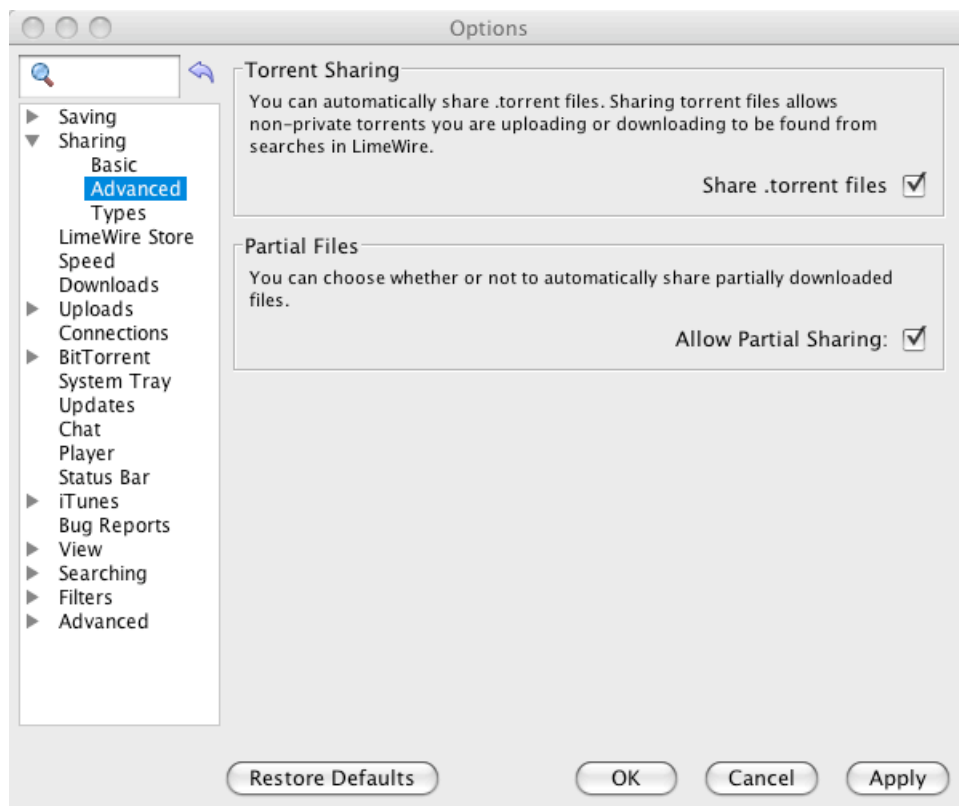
Options

Saving
Sharing
Basic
Advanced
Types
LimeWire Store
Speed
Downloads
Uploads
Connections
BitTorrent
System Tray
Updates
Chat
Player
Status Bar
iTunes
Bug Reports
View
Searching
Filters
Advanced

Torrent Sharing

You can automatically share .torrent files. Sharing torrent files allows non-private torrents you are uploading or downloading to be found from searches in LimeWire.

Share .torrent files ☑

Partial Files

You can choose whether or not to automatically share partially downloaded files.

Allow Partial Sharing: ☑

Restore Defaults

OK

Cancel

Apply